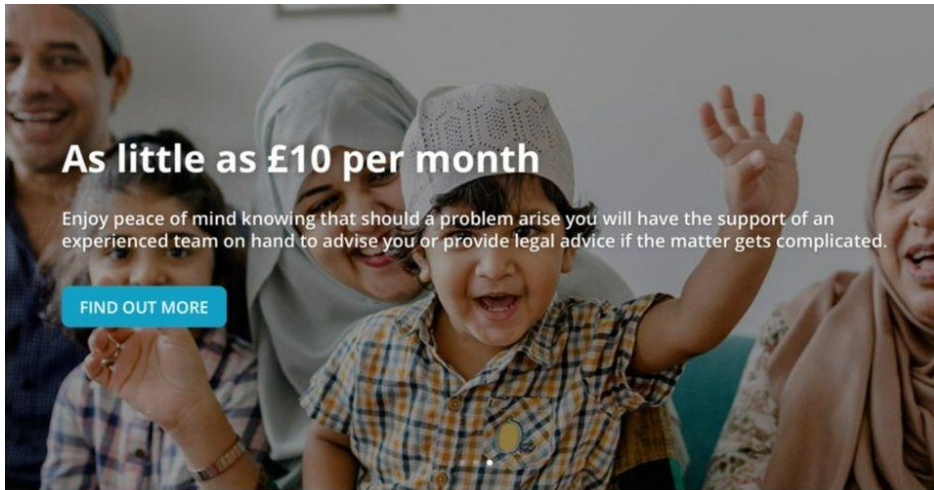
As little as £10 per month

Enjoy peace of mind knowing that should a problem arise you will have the support of an experienced team on hand to advise you or provide legal advice if the matter gets complicated.

FIND OUT MORE